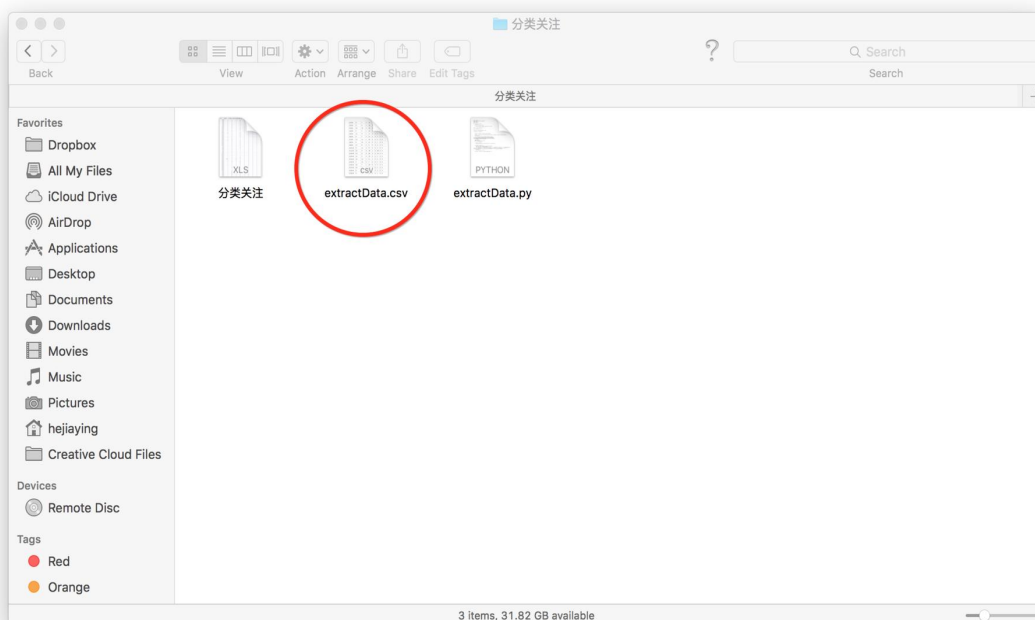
分类关注

Back

View

Action

Arrange

Share

Edit Tags

?

Search

Search

分类关注

Favorites

Dropbox

All My Files

iCloud Drive

AirDrop

Applications

Desktop

Documents

Downloads

Movies

Music

Pictures

hejiaying

Creative Cloud Files

Devices

Remote Disc

Tags

Red

Orange

XLS

分类关注

CSV

extractData.csv

PYTHON

extractData.py

3 items, 31.82 GB available